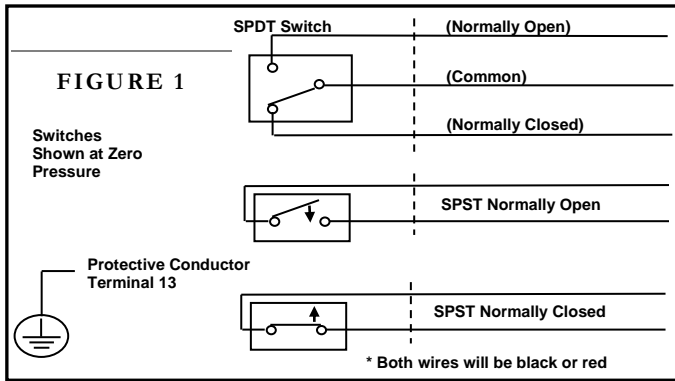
SPDT Switch

(Normally Open)

FIGURE 1

(Common)

Switches Shown at Zero Pressure

(Normally Closed)

SPST Normally Open

Protective Conductor Terminal 13

SPST Normally Closed

* Both wires will be black or red